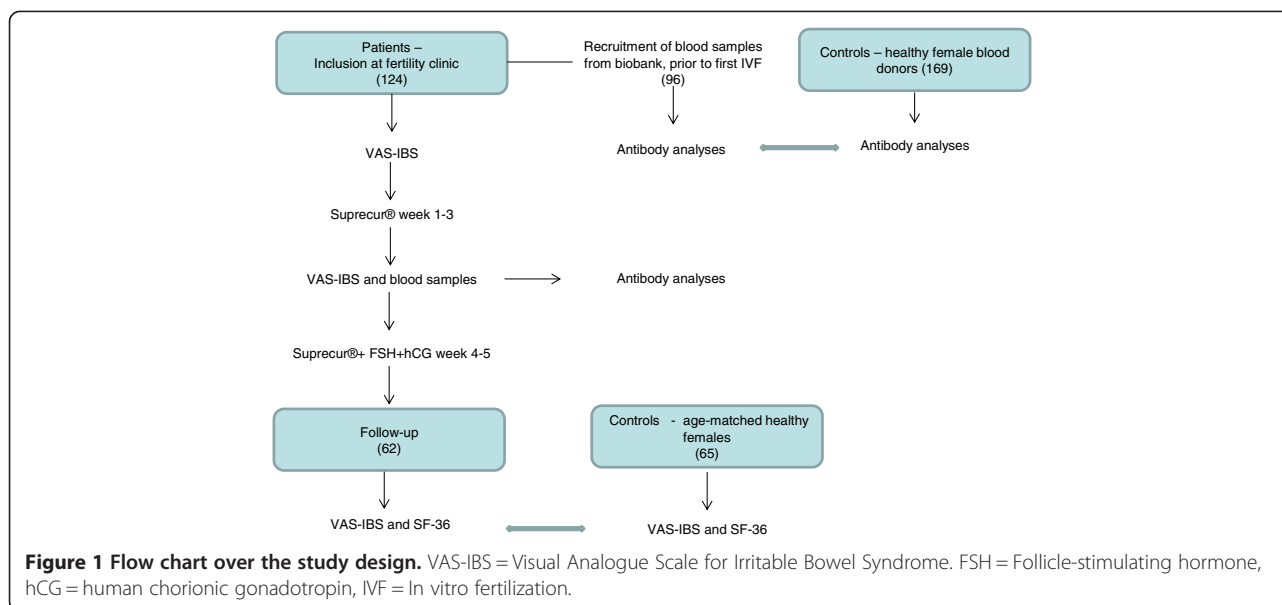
Patients – Inclusion at fertility clinic (124)

Recruitment of blood samples from biobank, prior to first IVF (96)

Controls – healthy female blood donors (169)

VAS-IBS

Antibody analyses

Antibody analyses

Suprecur® week 1-3

VAS-IBS and blood samples

Antibody analyses

Suprecur®+ FSH+hCG week 4-5

Follow-up (62)

Controls - age-matched healthy females (65)

VAS-IBS and SF-36

VAS-IBS and SF-36

**Figure 1 Flow chart over the study design.** VAS-IBS = Visual Analogue Scale for Irritable Bowel Syndrome. FSH = Follicle-stimulating hormone, hCG = human chorionic gonadotropin, IVF = In vitro fertilization.